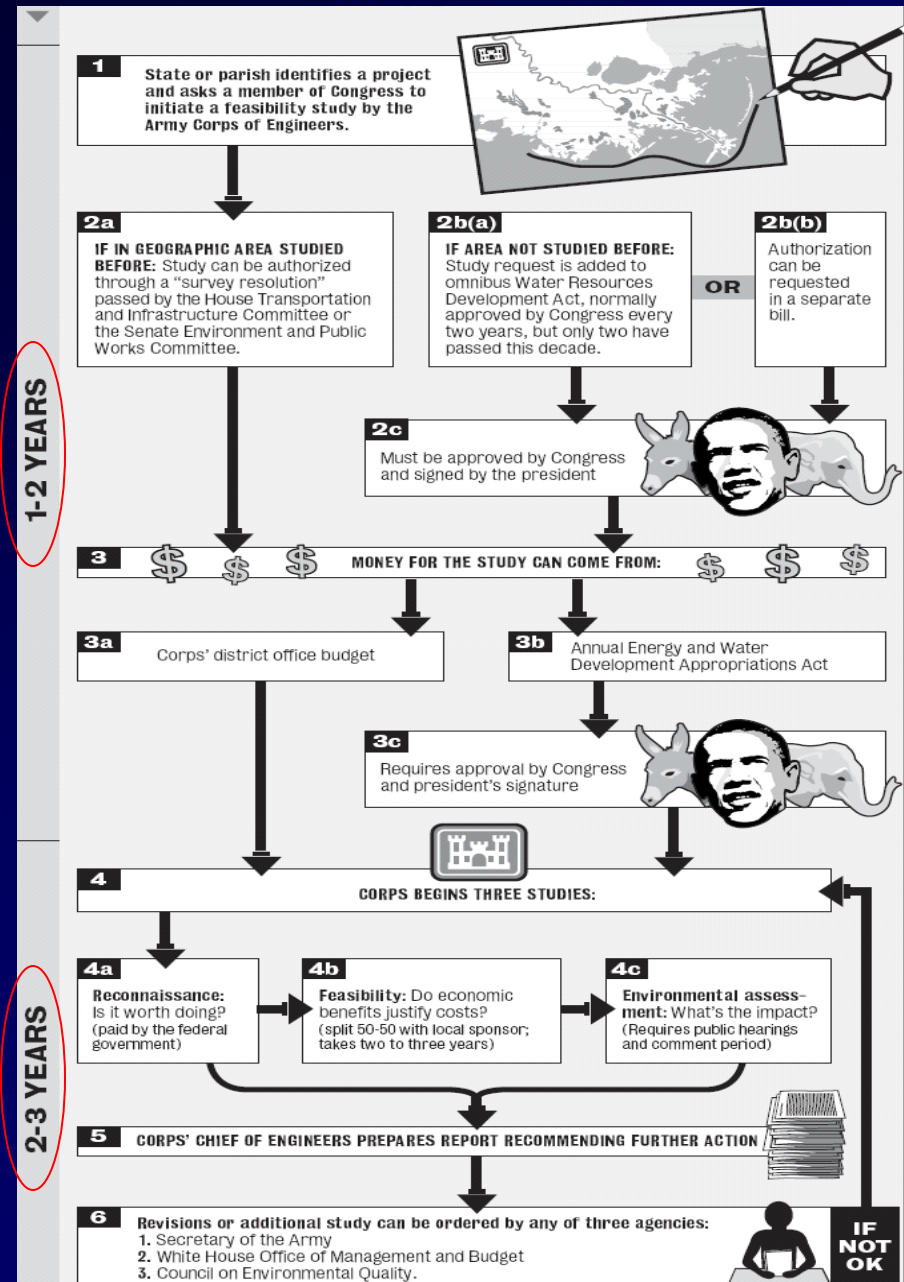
1-2 YEARS

1 State or parish identifies a project and asks a member of Congress to initiate a feasibility study by the Army Corps of Engineers.

2a IF IN GEOGRAPHIC AREA STUDIED BEFORE: Study can be authorized through a "survey resolution" passed by the House Transportation and Infrastructure Committee or the Senate Environment and Public Works Committee.

2b(a) IF AREA NOT STUDIED BEFORE: Study request is added to omnibus Water Resources Development Act, normally approved by Congress every two years, but only two have passed this decade.

OR

2b(b) Authorization can be requested in a separate bill.

2c Must be approved by Congress and signed by the president

3 $ $ $ MONEY FOR THE STUDY CAN COME FROM: $ $ $

3a Corps' district office budget

3b Annual Energy and Water Development Appropriations Act

3c Requires approval by Congress and president's signature

2-3 YEARS

4 CORPS BEGINS THREE STUDIES:

4a Reconnaissance: Is it worth doing? (paid by the federal government)

4b Feasibility: Do economic benefits justify costs? (split 50-50 with local sponsor; takes two to three years)

4c Environmental assessment: What's the impact? (Requires public hearings and comment period)

5 CORPS' CHIEF OF ENGINEERS PREPARES REPORT RECOMMENDING FURTHER ACTION

6 Revisions or additional study can be ordered by any of three agencies:
1. Secretary of the Army
2. White House Office of Management and Budget
3. Council on Environmental Quality.

IF NOT OK